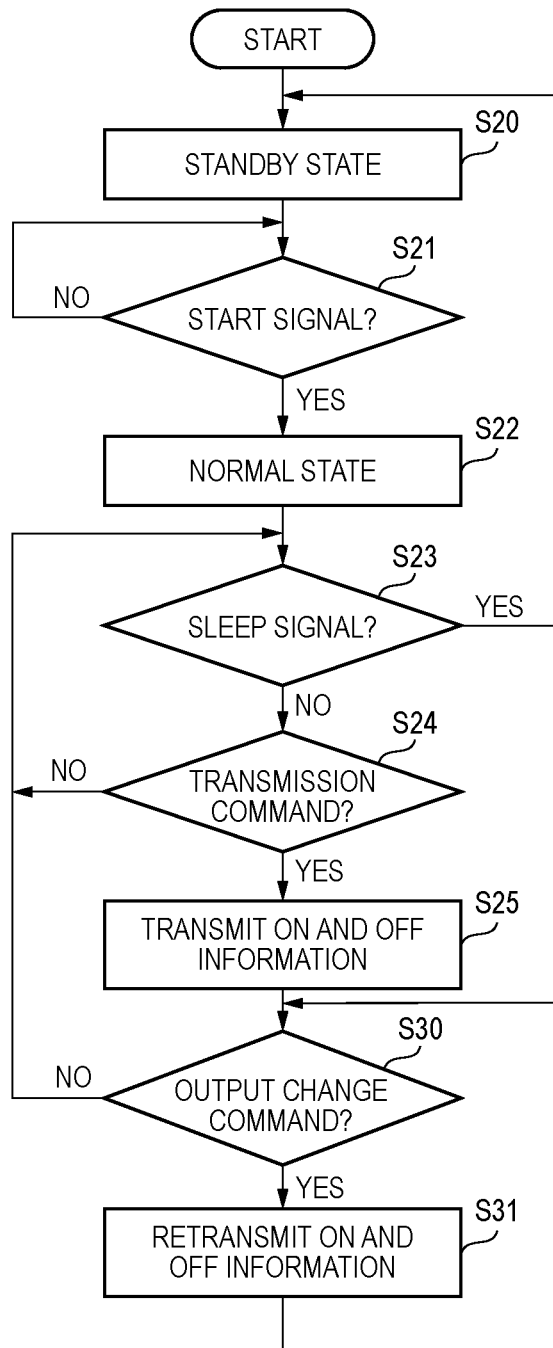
START

S20
STANDBY STATE

S21
NO
START SIGNAL?
YES

S22
NORMAL STATE

S23
SLEEP SIGNAL?
YES
NO

S24
NO
TRANSMISSION COMMAND?
YES

S25
TRANSMIT ON AND OFF INFORMATION

S30
NO
OUTPUT CHANGE COMMAND?
YES

S31
RETRANSMIT ON AND OFF INFORMATION